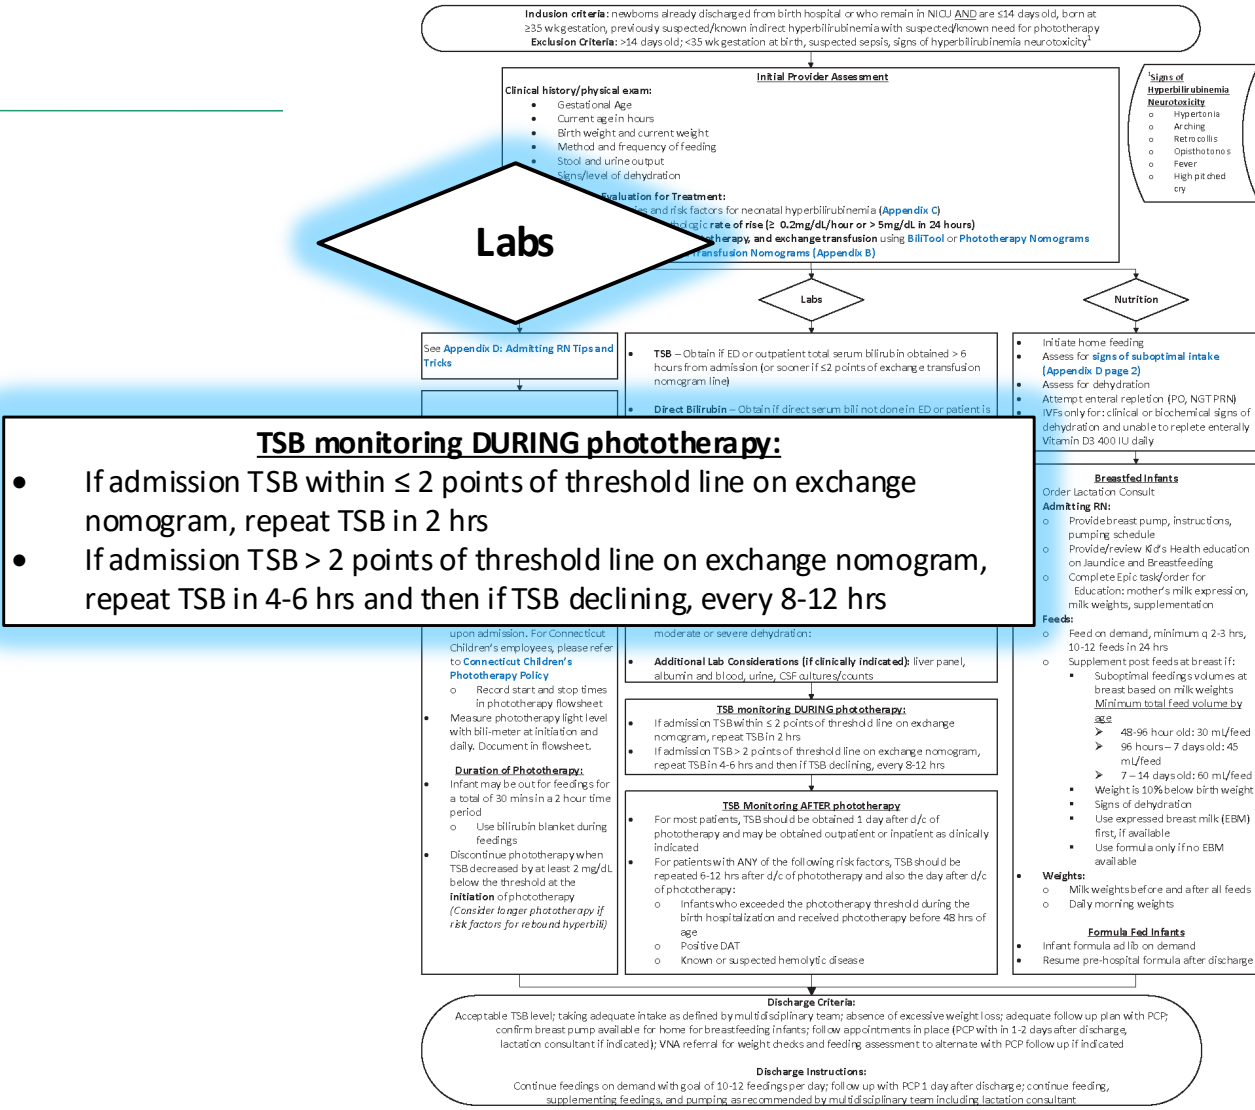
**Inclusion criteria**: newborns already discharged from birth hospital or who remain in NICU AND are ≤14 days old, born at ≥35 wk gestation, previously suspected/known indirect hyperbilirubinemia with suspected/known need for phototherapy
**Exclusion Criteria**: >14 days old; <35 wk gestation at birth, suspected sepsis, signs of hyperbilirubinemia neurotoxicity$^1$

Initial Provider Assessment

Clinical history/physical exam:
• Gestational Age
• Current age in hours
• Birth weight and current weight
• Method and frequency of feeding
• Stool and urine output
• Signs/level of dehydration

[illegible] Evaluation for Treatment:
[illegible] and risk factors for neonatal hyperbilirubinemia (Appendix C)
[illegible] rate of rise (≥ 0.2mg/dL/hour or > 5mg/dL in 24 hours)
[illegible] therapy, and exchange transfusion using BiliTool or Phototherapy Nomograms
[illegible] Transfusion Nomograms (Appendix B)

$^1$Signs of Hyperbilirubinemia Neurotoxicity
o Hypertonia
o Arching
o Retrocollis
o Opisthotonos
o Fever
o High pitched cry

Labs

Labs

Nutrition

See Appendix D: Admitting RN Tips and Tricks

• TSB – Obtain if ED or outpatient total serum bilirubin obtained > 6 hours from admission (or sooner if ≤2 points of exchange transfusion nomogram line)
• Direct Bilirubin – Obtain if direct serum bili not done in ED or patient is

• Initiate home feeding
• Assess for signs of suboptimal intake (Appendix D page 2)
• Assess for dehydration
• Attempt enteral repletion (PO, NGT PRN)
• IVFs only for: clinical or biochemical signs of dehydration and unable to replete enterally
• Vitamin D3 400 IU daily

**TSB monitoring DURING phototherapy:**
• If admission TSB within ≤ 2 points of threshold line on exchange nomogram, repeat TSB in 2 hrs
• If admission TSB > 2 points of threshold line on exchange nomogram, repeat TSB in 4-6 hrs and then if TSB declining, every 8-12 hrs

Breastfed Infants
Order Lactation Consult
Admitting RN:
o Provide breast pump, instructions, pumping schedule
o Provide/review Kid's Health education on Jaundice and Breastfeeding
o Complete Epic task/order for Education: mother's milk expression, milk weights, supplementation
Feeds:
o Feed on demand, minimum q 2-3 hrs, 10-12 feeds in 24 hrs
o Supplement post feeds at breast if:
▪ Suboptimal feedings volumes at breast based on milk weights
▪ Minimum total feed volume by age
➢ 48-96 hour old: 30 mL/feed
➢ 96 hours – 7 days old: 45 mL/feed
➢ 7 – 14 days old: 60 mL/feed
▪ Weight is 10% below birth weight
▪ Signs of dehydration
▪ Use expressed breast milk (EBM) first, if available
▪ Use formula only if no EBM available
Weights:
o Milk weights before and after all feeds
o Daily morning weights

Formula Fed Infants
• Infant formula ad lib on demand
• Resume pre-hospital formula after discharge

upon admission. For Connecticut Children's employees, please refer to Connecticut Children's Phototherapy Policy
o Record start and stop times in phototherapy flowsheet
• Measure phototherapy light level with bili-meter at initiation and daily. Document in flowsheet.

Duration of Phototherapy:
• Infant may be out for feedings for a total of 30 mins in a 2 hour time period
o Use bilirubin blanket during feedings
• Discontinue phototherapy when TSB decreased by at least 2 mg/dL below the threshold at the initiation of phototherapy
(Consider longer phototherapy if risk factors for rebound hyperbili)

moderate or severe dehydration:

• Additional Lab Considerations (if clinically indicated): liver panel, albumin and blood, urine, CSF cultures/counts

TSB monitoring DURING phototherapy:
• If admission TSB within ≤ 2 points of threshold line on exchange nomogram, repeat TSB in 2 hrs
• If admission TSB > 2 points of threshold line on exchange nomogram, repeat TSB in 4-6 hrs and then if TSB declining, every 8-12 hrs

TSB Monitoring AFTER phototherapy
• For most patients, TSB should be obtained 1 day after d/c of phototherapy and may be obtained outpatient or inpatient as clinically indicated
• For patients with ANY of the following risk factors, TSB should be repeated 6-12 hrs after d/c of phototherapy and also the day after d/c of phototherapy:
o Infants who exceeded the phototherapy threshold during the birth hospitalization and received phototherapy before 48 hrs of age
o Positive DAT
o Known or suspected hemolytic disease

Discharge Criteria:
Acceptable TSB level; taking adequate intake as defined by multidisciplinary team; absence of excessive weight loss; adequate follow up plan with PCP; confirm breast pump available for home for breastfeeding infants; follow appointments in place (PCP with in 1-2 days after discharge, lactation consultant if indicated); VNA referral for weight checks and feeding assessment to alternate with PCP follow up if indicated

Discharge Instructions:
Continue feedings on demand with goal of 10-12 feedings per day; follow up with PCP 1 day after discharge; continue feeding, supplementing feedings, and pumping as recommended by multidisciplinary team including lactation consultant